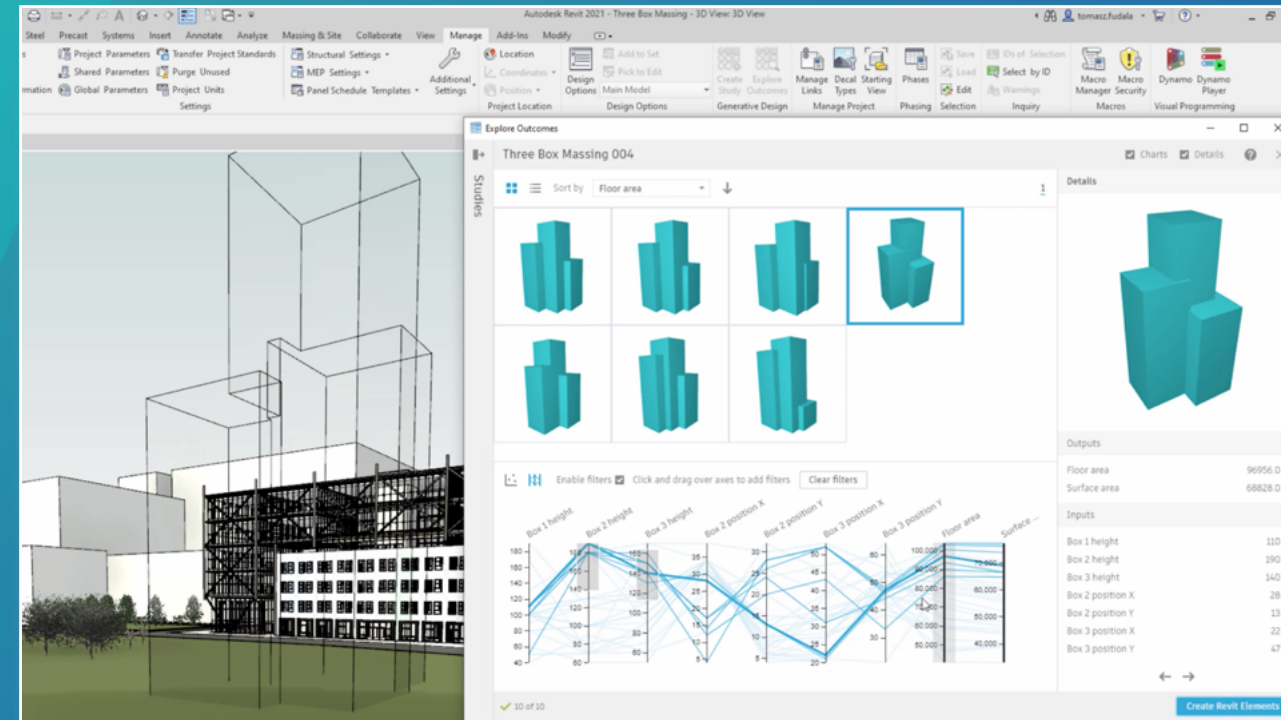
Autodesk Revit 2021 - Three Box Massing - 3D View: 3D View

tomasz.fudala

Steel Precast Systems Insert Annotate Analyze Massing & Site Collaborate View Manage Add-Ins Modify

Project Parameters Transfer Project Standards Shared Parameters Purge Unused rmation Global Parameters Project Units Settings

Structural Settings MEP Settings Panel Schedule Templates

Additional Settings

Location Coordinates Position Project Location

Design Options Add to Set Pick to Edit Main Model Design Options

Create Study Explore Outcomes Generative Design

Manage Links Decal Types Starting View Manage Project

Phases Phasing

Save Load Edit Selection

IDs of Selection Select by ID Warnings Inquiry

Macro Manager Macro Security Macros

Dynamo Dynamo Player Visual Programming

Explore Outcomes

Studies

Three Box Massing 004

Charts Details

Sort by Floor area

1

Details

Enable filters Click and drag over axes to add filters Clear filters

Box 1 height Box 2 height Box 3 height Box 2 position X Box 2 position Y Box 3 position X Box 3 position Y Floor area Surface ...

180 160 140 120 100 80 60 40

180 160 140 120 100 80 60

160 140 120 100 80 60

30 25 20 15 10 5

30 25 20 15 10 5

50 45 40 35 30 25 20

60 50 40 30

100,000 90,000 80,000 70,000 60,000 50,000

70,000 60,000 50,000 40,000

Outputs

Floor area 96956.0

Surface area 68828.0

Inputs

Box 1 height 110

Box 2 height 190

Box 3 height 140

Box 2 position X 28

Box 2 position Y 13

Box 3 position X 22

Box 3 position Y 47

10 of 10

Create Revit Elements